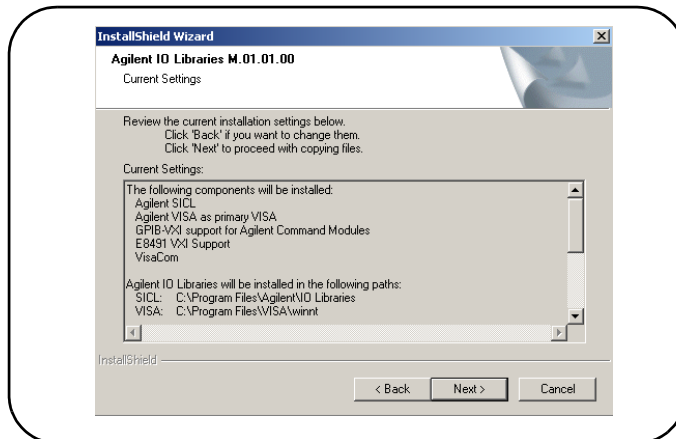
InstallShield Wizard

Agilent IO Libraries M.01.01.00

Current Settings

Review the current installation settings below.
Click 'Back' if you want to change them.
Click 'Next' to proceed with copying files.

Current Settings:

The following components will be installed:
Agilent SICL
Agilent VISA as primary VISA
GPIB-VXI support for Agilent Command Modules
E8491 VXI Support
VisaCom

Agilent IO Libraries will be installed in the following paths:
SICL: C:\Program Files\Agilent\IO Libraries
VISA: C:\Program Files\VISA\winnt

InstallShield

< Back Next > Cancel